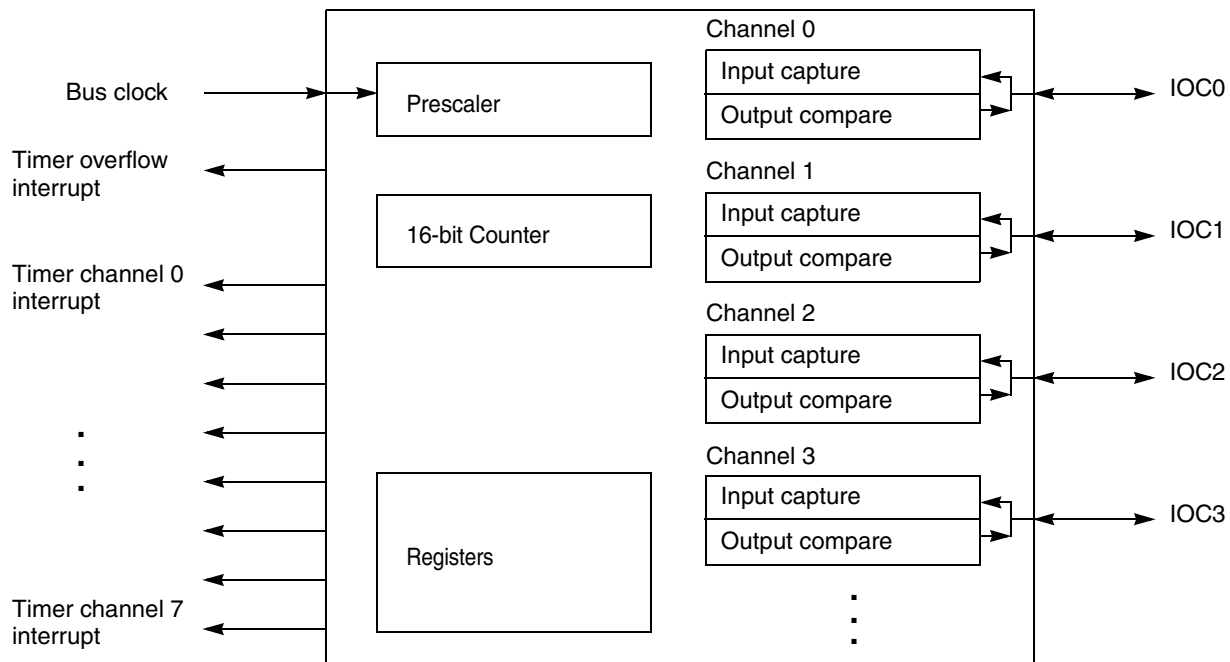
Bus clock

Timer overflow interrupt

Timer channel 0 interrupt

.
.
.

Timer channel 7 interrupt

Prescaler

16-bit Counter

Registers

Channel 0
Input capture
Output compare

IOC0

Channel 1
Input capture
Output compare

IOC1

Channel 2
Input capture
Output compare

IOC2

Channel 3
Input capture
Output compare

IOC3

.
.
.